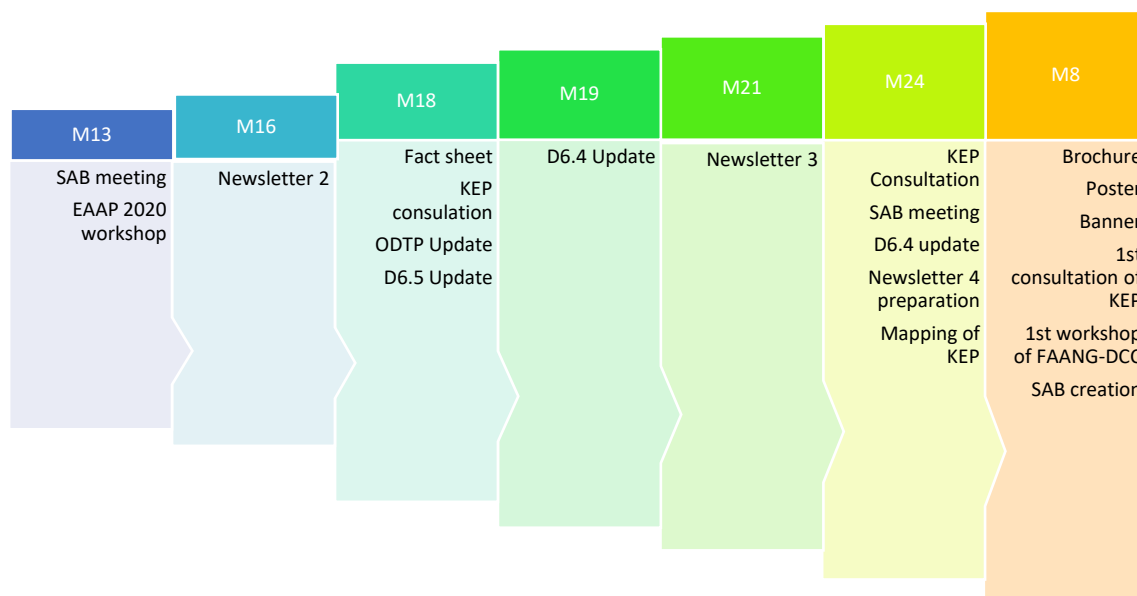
M13

SAB meeting

EAAP 2020 workshop

M16

Newsletter 2

M18

Fact sheet

KEP consulation

ODTP Update

D6.5 Update

M19

D6.4 Update

M21

Newsletter 3

M24

KEP Consultation

SAB meeting

D6.4 update

Newsletter 4 preparation

Mapping of KEP

M8

Brochure

Poster

Banner

1st consultation of KEP

1st workshop of FAANG-DCC

SAB creation